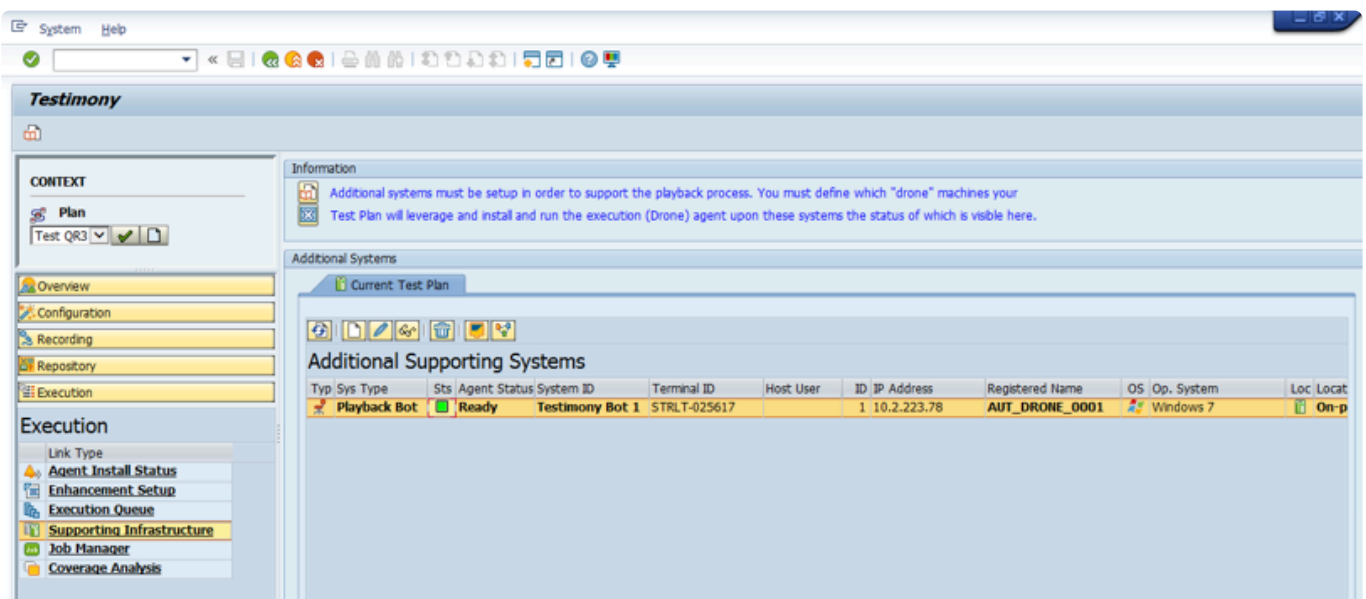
System Help

Testimony

CONTEXT

Plan

Test QR3

Overview

Configuration

Recording

Repository

Execution

Execution

Link Type

Agent Install Status

Enhancement Setup

Execution Queue

Supporting Infrastructure

Job Manager

Coverage Analysis

Information

Additional systems must be setup in order to support the playback process. You must define which "drone" machines your Test Plan will leverage and install and run the execution (Drone) agent upon these systems the status of which is visible here.

Additional Systems

Current Test Plan

Additional Supporting Systems

| Typ | Sys Type | Sts | Agent Status | System ID | Terminal ID | Host User | ID | IP Address | Registered Name | OS | Op. System | Loc | Locat |
|---|---|---|---|---|---|---|---|---|---|---|---|---|---|
| | Playback Bot | | Ready | Testimony Bot 1 | STRLT-025617 | | 1 | 10.2.223.78 | AUT_DRONE_0001 | | Windows 7 | | On-p |